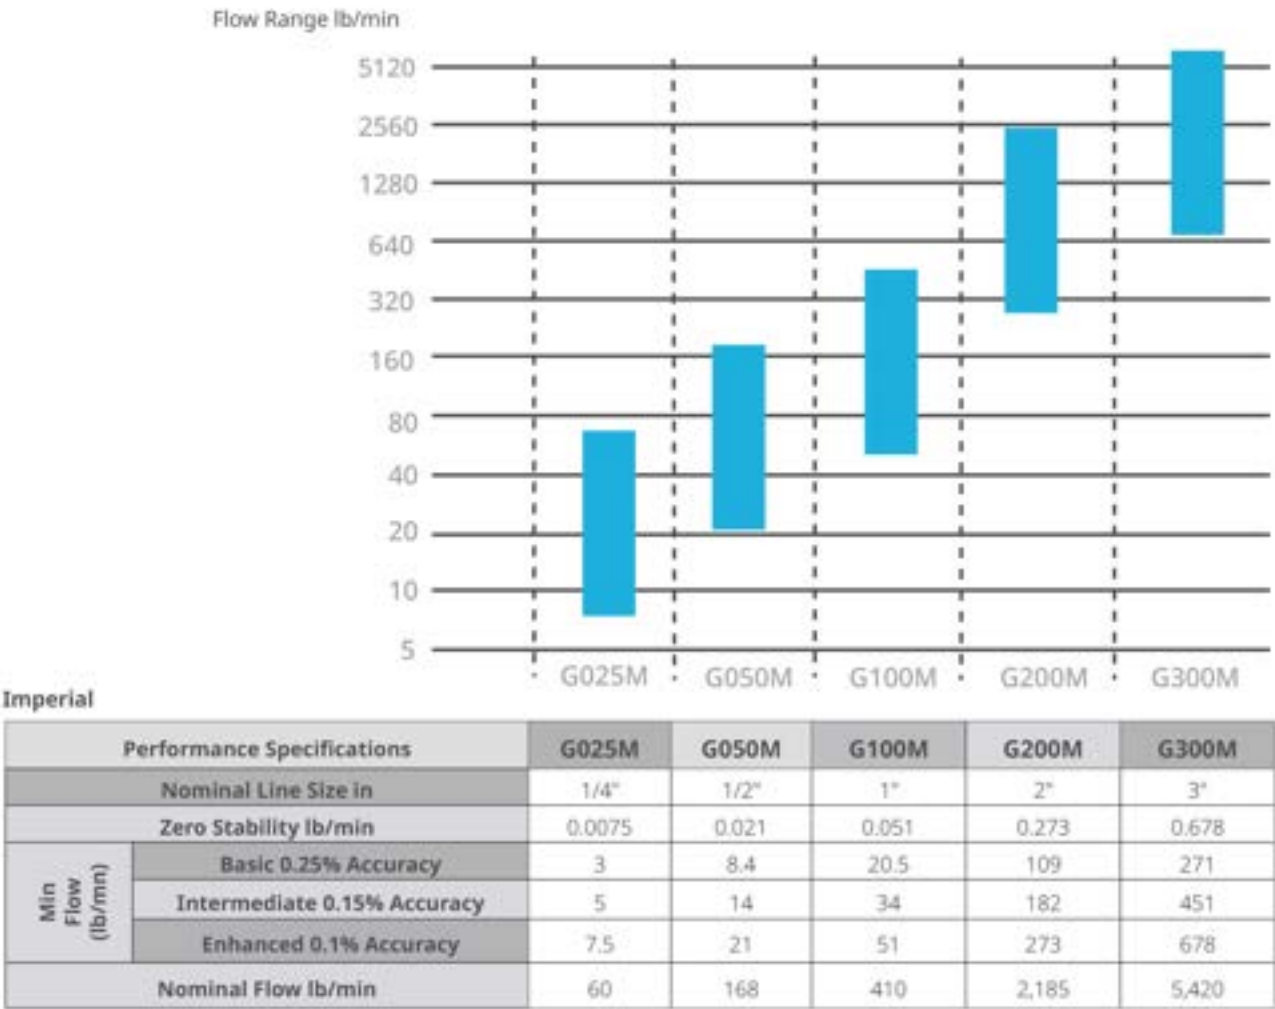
Flow Range lb/min

5120
2560
1280
640
320
160
80
40
20
10
5

G025M G050M G100M G200M G300M

Imperial

| Performance Specifications | | G025M | G050M | G100M | G200M | G300M |
|---|---|---|---|---|---|---|
| Nominal Line Size in | | 1/4" | 1/2" | 1" | 2" | 3" |
| Zero Stability lb/min | | 0.0075 | 0.021 | 0.051 | 0.273 | 0.678 |
| Min Flow (lb/mn) | Basic 0.25% Accuracy | 3 | 8.4 | 20.5 | 109 | 271 |
| | Intermediate 0.15% Accuracy | 5 | 14 | 34 | 182 | 451 |
| | Enhanced 0.1% Accuracy | 7.5 | 21 | 51 | 273 | 678 |
| Nominal Flow lb/min | | 60 | 168 | 410 | 2,185 | 5,420 |